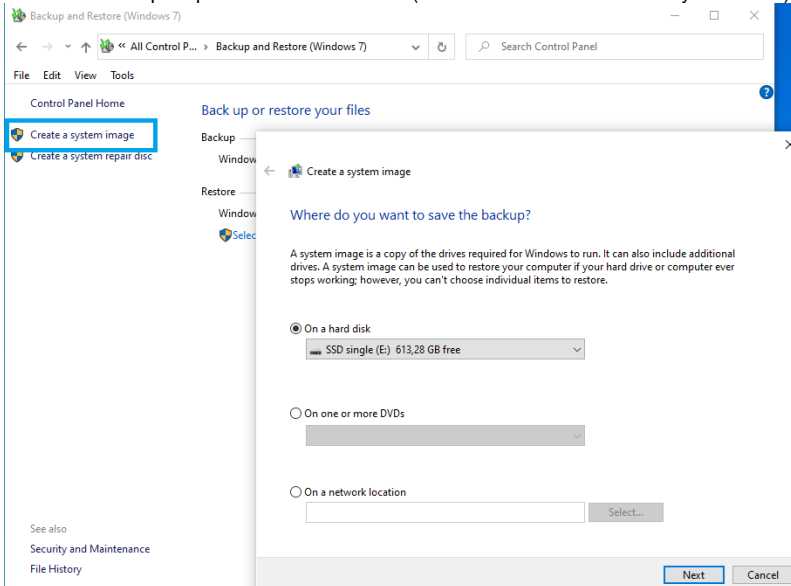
Backup and Restore (Windows 7)

« All Control P... › Backup and Restore (Windows 7)

Search Control Panel

File Edit View Tools

Control Panel Home

Create a system image

Create a system repair disc

Back up or restore your files

Backup

Window

Restore

Window

Selec

Create a system image

Where do you want to save the backup?

A system image is a copy of the drives required for Windows to run. It can also include additional drives. A system image can be used to restore your computer if your hard drive or computer ever stops working; however, you can't choose individual items to restore.

On a hard disk

SSD single (E:) 613,28 GB free

On one or more DVDs

On a network location

Select...

See also

Security and Maintenance

File History

Next

Cancel